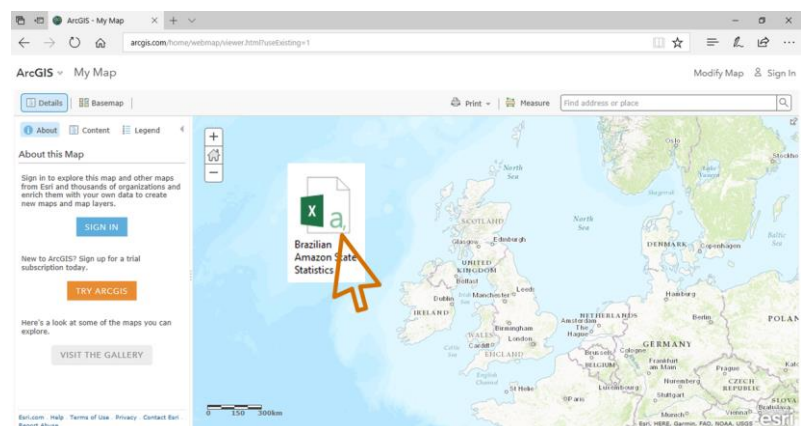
ArcGIS - My Map

arcgis.com/home/webmap/viewer.html?useExisting=1

ArcGIS My Map

Modify Map Sign In

Details Basemap

Print Measure Find address or place

About Content Legend

About this Map

Sign in to explore this map and other maps from Esri and thousands of organizations and enrich them with your own data to create new maps and map layers.

SIGN IN

New to ArcGIS? Sign up for a trial subscription today.

TRY ARCGIS

Here's a look at some of the maps you can explore.

VISIT THE GALLERY

Esri.com · Help · Terms of Use · Privacy · Contact Esri · Report Abuse

X a

Brazilian Amazon State Statistics

North Sea

SCOTLAND

Glasgow Edinburgh

UNITED KINGDOM

Belfast

Dublin

IRELAND

Manchester Leeds

WALES Birmingham

Cardiff London

ENGLAND

English Channel

North Sea

Oslo

Stockho

Skagerrak

DENMARK Copenhagen

Baltic Sea

Hamburg

NETHERLANDS

Amsterdam

The Hague

Berlin

POLAN

GERMANY

Brussels Cologne

BELGIUM

Frankfurt am Main

Prague

Luxembourg

Nuremberg

CZECH REPUBLIC

Paris

Stuttgart

Munich

Vienna

Bratislava

St Helier

0 150 300km

Esri, HERE, Garmin, FAO, NOAA, USGS

esri